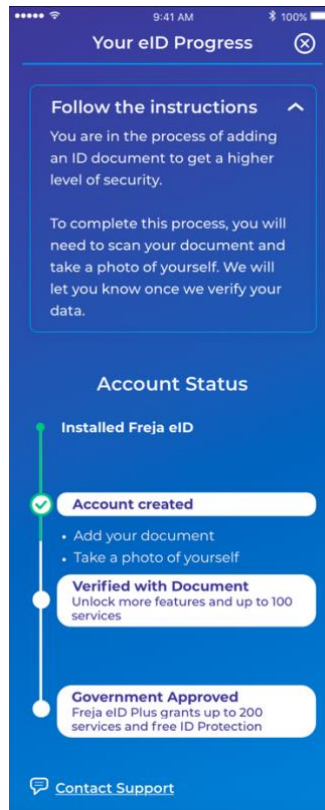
9:41 AM
100%

Your eID Progress

Follow the instructions

You are in the process of adding an ID document to get a higher level of security.

To complete this process, you will need to scan your document and take a photo of yourself. We will let you know once we verify your data.

Account Status

Installed Freja eID

Account created

• Add your document
• Take a photo of yourself

Verified with Document
Unlock more features and up to 100 services

Government Approved
Freja eID Plus grants up to 200 services and free ID Protection

Contact Support